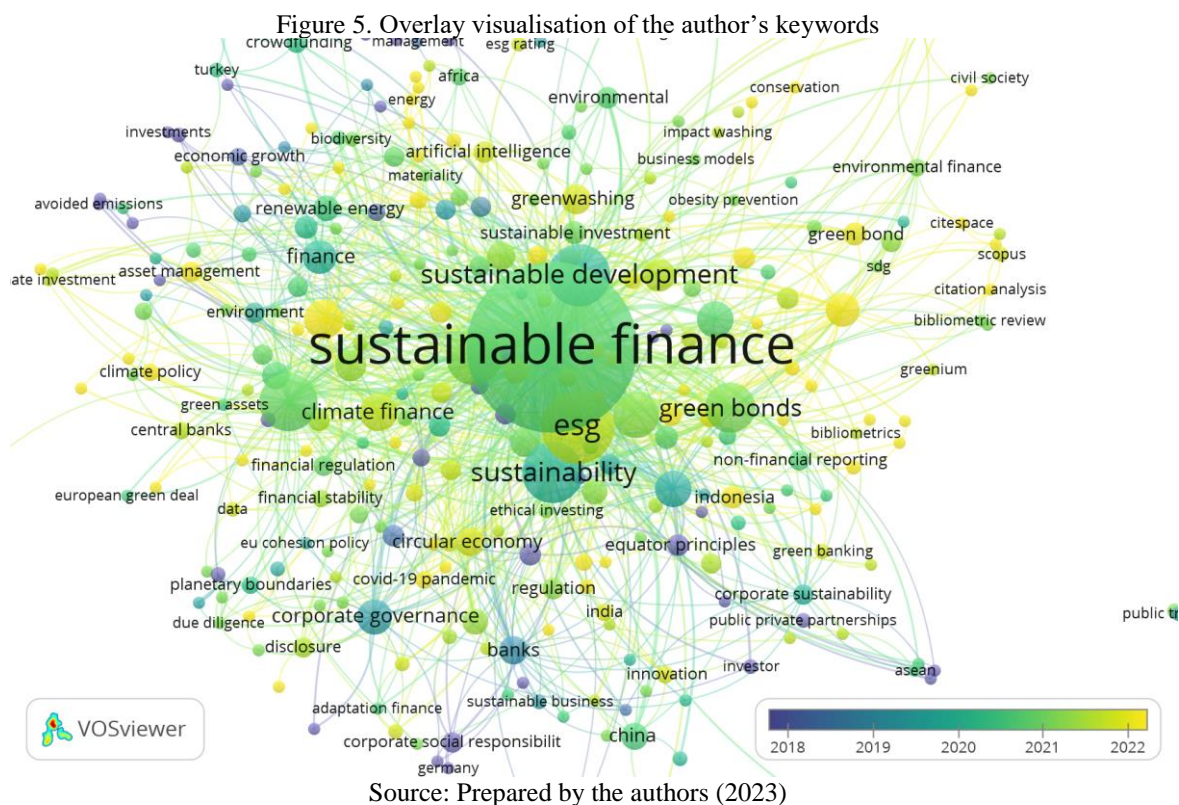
Figure 5. Overlay visualisation of the author's keywords

crowdfunding
management
esg rating
turkey
africa
energy
conservation
civil society
environmental
investments
biodiversity
impact washing
economic growth
artificial intelligence
business models
materiality
environmental finance
avoided emissions
renewable energy
greenwashing
obesity prevention
sustainable investment
green bond
citespace
finance
scopus
sdg
ate investment
asset management
sustainable development
citation analysis
environment
bibliometric review
sustainable finance
climate policy
greenium
green assets
climate finance
green bonds
central banks
esg
bibliometrics
financial regulation
sustainability
non-financial reporting
european green deal
financial stability
indonesia
data
ethical investing
eu cohesion policy
circular economy
equator principles
green banking
planetary boundaries
covid-19 pandemic
regulation
corporate sustainability
corporate governance
india
due diligence
public private partnerships
public tr
disclosure
banks
innovation
investor
asean
sustainable business
adaptation finance
corporate social responsibilit
china
germany
VOSviewer
2018
2019
2020
2021
2022

Source: Prepared by the authors (2023)